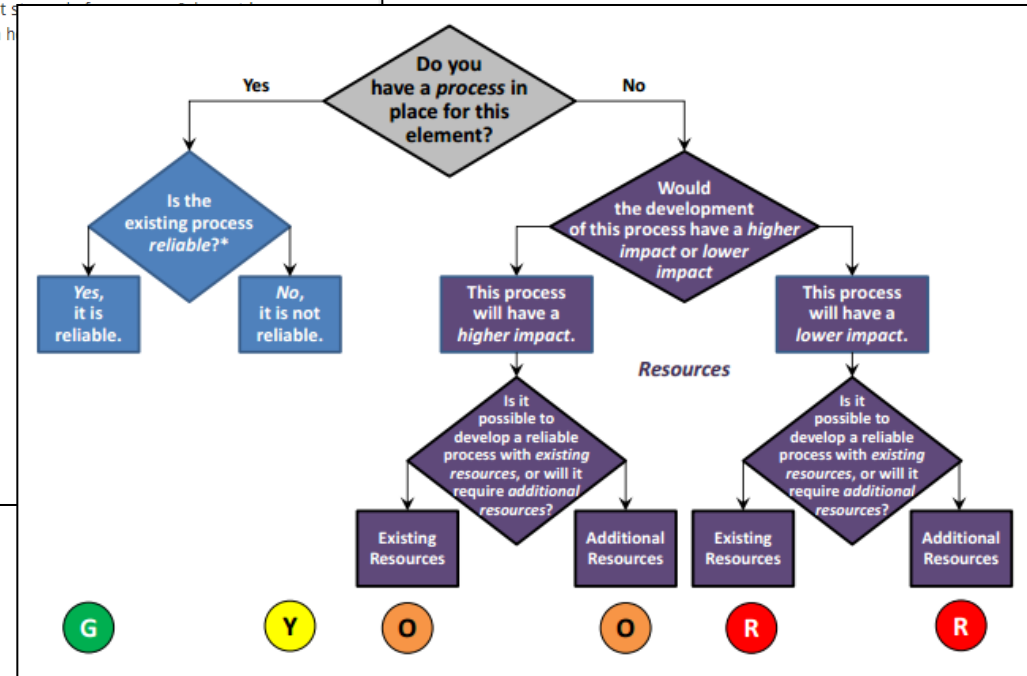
Do you have a *process* in place for this element?

Yes

No

Is the existing process *reliable*?*

*Yes*, it is reliable.

*No*, it is not reliable.

Would the development of this process have a *higher impact* or *lower impact*

This process will have a *higher impact*.

This process will have a *lower impact*.

*Resources*

Is it possible to develop a reliable process with *existing resources*, or will it require *additional resources*?

Existing Resources

Additional Resources

Is it possible to develop a reliable process with *existing resources*, or will it require *additional resources*?

Existing Resources

Additional Resources

G

Y

O

O

R

R